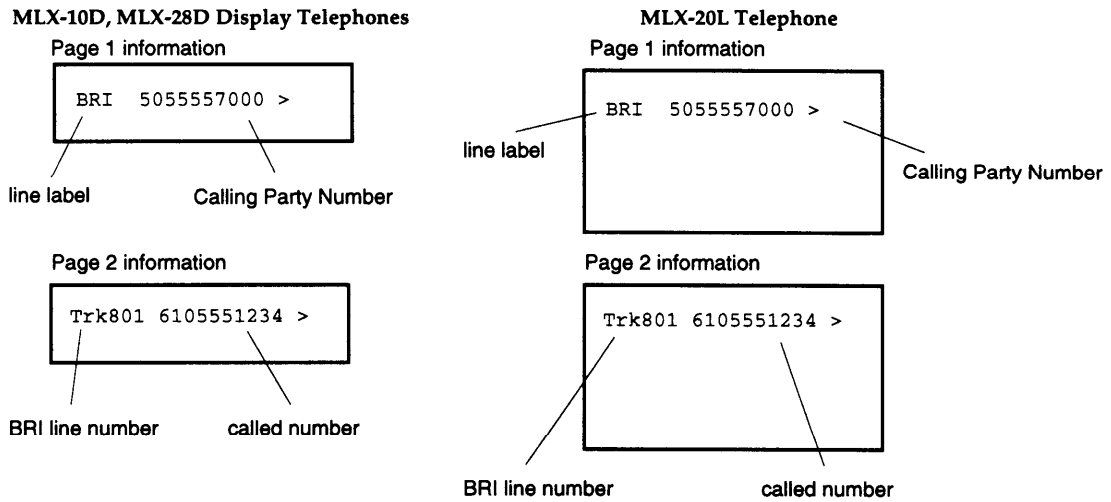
MLX-10D, MLX-28D Display Telephones

Page 1 information

BRI 5055557000 >

line label

Calling Party Number

Page 2 information

Trk801 6105551234 >

BRI line number

called number

MLX-20L Telephone

Page 1 information

BRI 5055557000 >

line label

Calling Party Number

Page 2 information

Trk801 6105551234 >

BRI line number

called number